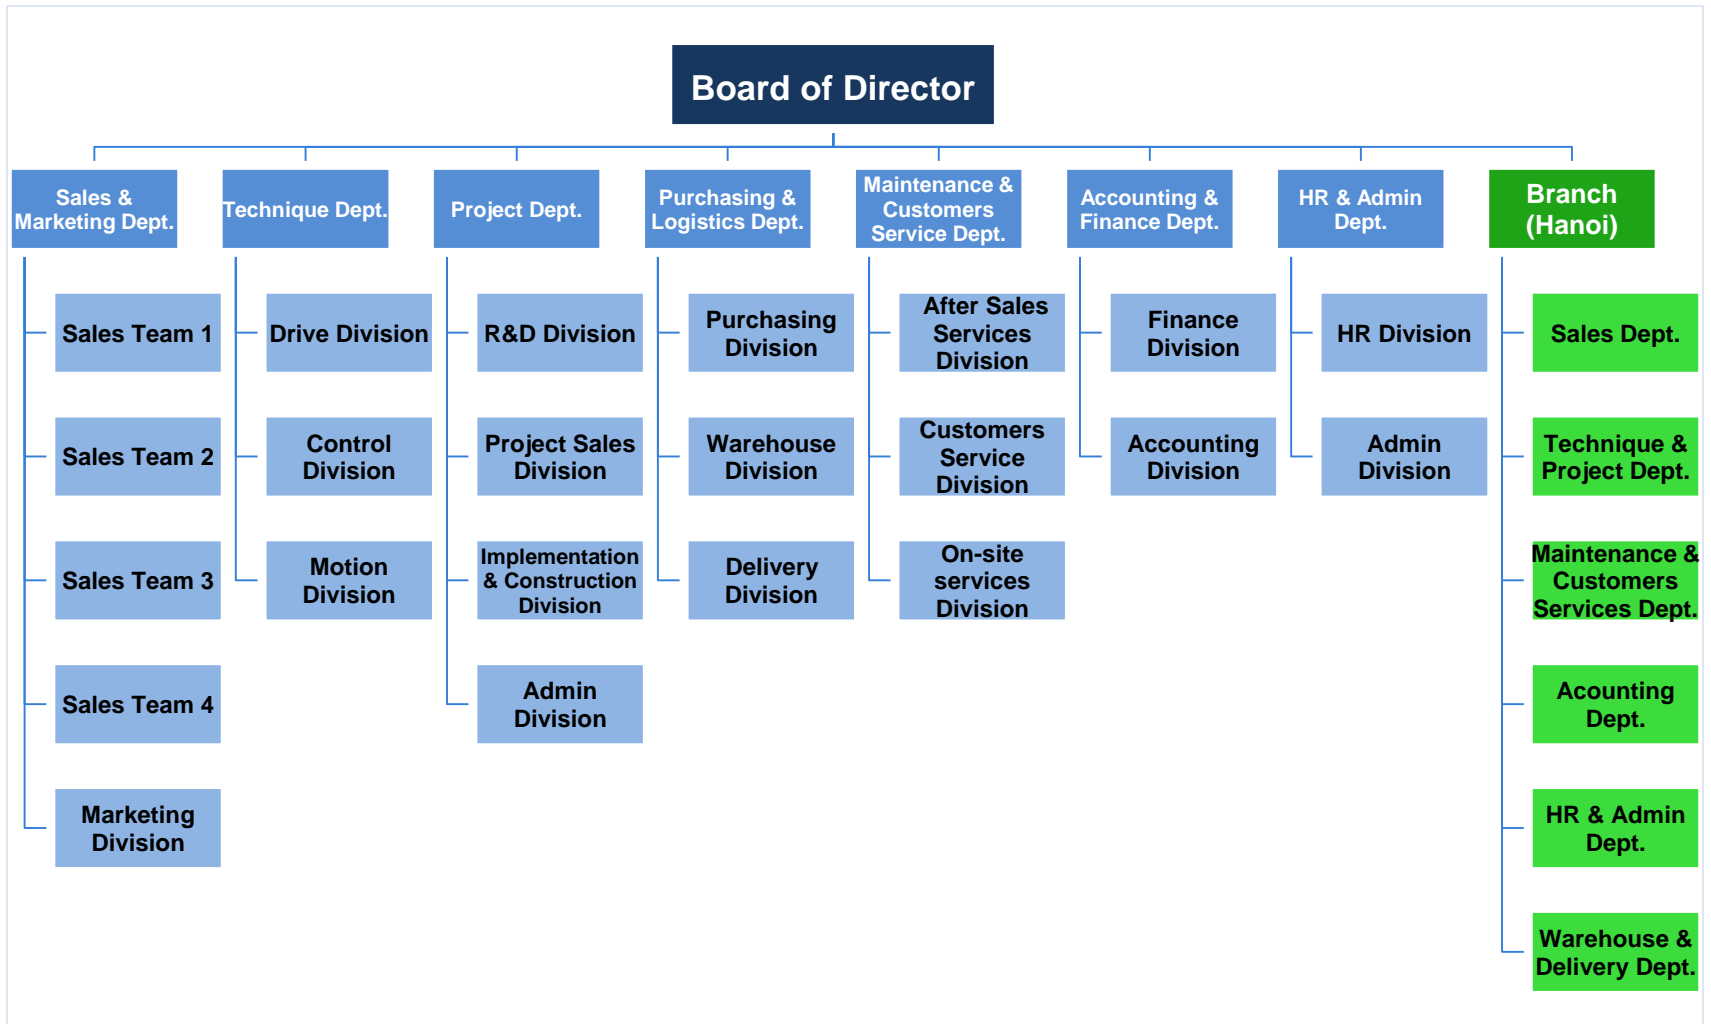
Board of Director

Sales & Marketing Dept.

Sales Team 1

Sales Team 2

Sales Team 3

Sales Team 4

Marketing Division

Technique Dept.

Drive Division

Control Division

Motion Division

Project Dept.

R&D Division

Project Sales Division

Implementation & Construction Division

Admin Division

Purchasing & Logistics Dept.

Purchasing Division

Warehouse Division

Delivery Division

Maintenance & Customers Service Dept.

After Sales Services Division

Customers Service Division

On-site services Division

Accounting & Finance Dept.

Finance Division

Accounting Division

HR & Admin Dept.

HR Division

Admin Division

Branch (Hanoi)

Sales Dept.

Technique & Project Dept.

Maintenance & Customers Services Dept.

Accounting Dept.

HR & Admin Dept.

Warehouse & Delivery Dept.